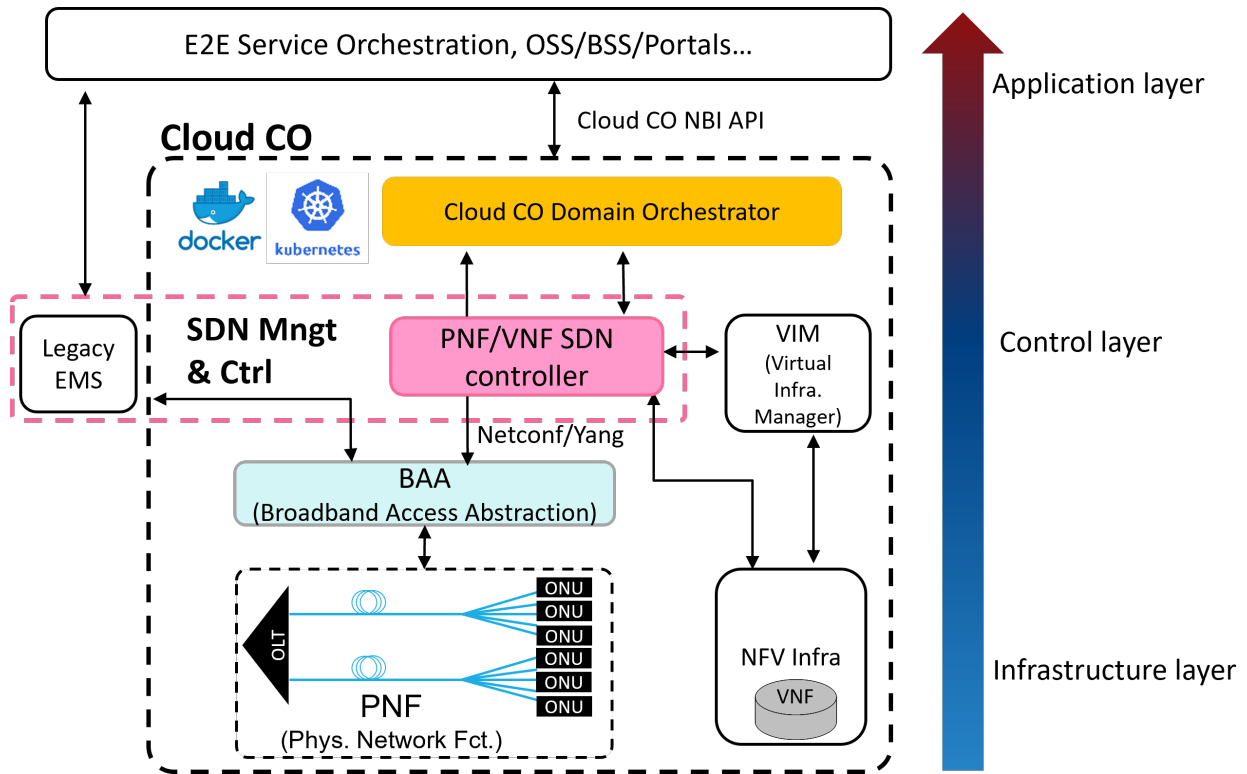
E2E Service Orchestration, OSS/BSS/Portals…

Application layer

Cloud CO NBI API

Cloud CO

docker

kubernetes

Cloud CO Domain Orchestrator

Legacy EMS

SDN Mngt & Ctrl

PNF/VNF SDN controller

VIM (Virtual Infra. Manager)

Control layer

Netconf/Yang

BAA (Broadband Access Abstraction)

ONU
ONU
ONU
ONU
ONU
ONU

OLT

PNF (Phys. Network Fct.)

NFV Infra

VNF

Infrastructure layer